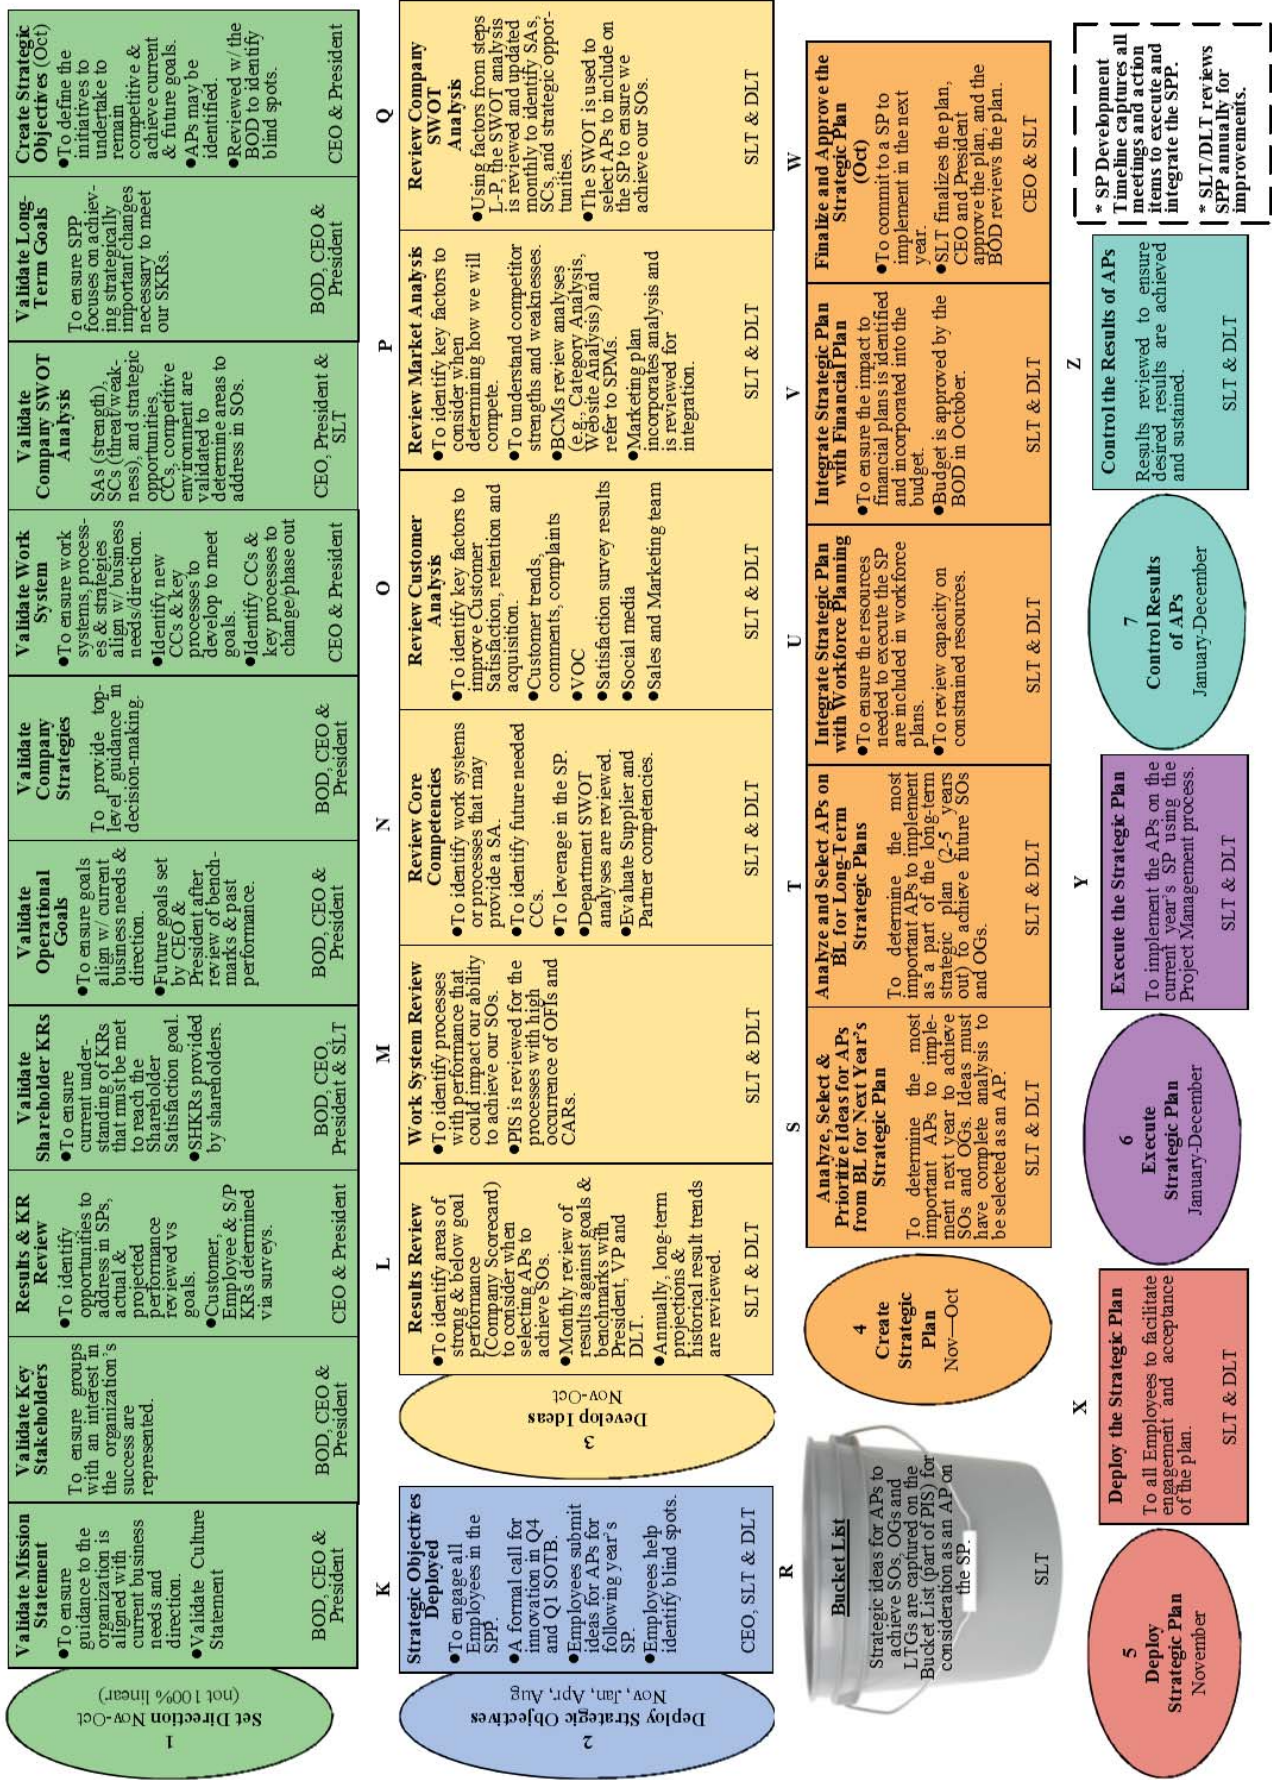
1
Set Direction Nov-Oct
(not 100% linear)

Validate Mission Statement
●To ensure guidance to the organization is aligned with current business needs and direction.
●Validate Culture Statement
BOD, CEO & President

Validate Key Stakeholders
To ensure groups with an interest in the organization's success are represented.
BOD, CEO & President

Results & KR Review
●To identify opportunities to address in SPs, actual & projected performance reviewed vs goals.
●Customer, Employee & S/P KRs determined via surveys.
CEO & President

Validate Shareholder KRs
●To ensure current understanding of KRs that must be met to reach the Shareholder Satisfaction goal.
●SHKRs provided by shareholders.
BOD, CEO, President & SLT

Validate Operational Goals
●To ensure goals align w/ current business needs & direction.
●Future goals set by CEO & President after review of benchmarks & past performance.
BOD, CEO & President

Validate Company Strategies
To provide top-level guidance in decision-making.
BOD, CEO & President

Validate Work System
●To ensure work systems, processes & strategies align w/ business needs/direction.
●Identify new CCs & key processes to develop to meet goals.
●Identify CCs & key processes to change/phase out
CEO & President

Validate Company SWOT Analysis
SAs (strength), SCs (threat/weakness), and strategic opportunities, CCs, competitive environment are validated to determine areas to address in SOs.
CEO, President & SLT

Validate Long-Term Goals
To ensure SPP focuses on achieving strategically important changes necessary to meet our SKRs.
BOD, CEO & President

Create Strategic Objectives (Oct)
●To define the initiatives to undertake to remain competitive & achieve current & future goals.
●APs may be identified.
●Reviewed w/ the BOD to identify blind spots.
CEO & President

2
Deploy Strategic Objectives
Nov, Jan, Apr, Aug

K
Strategic Objectives Deployed
●To engage all Employees in the SPP.
●A formal call for innovation in Q4 and Q1 SOTB.
●Employees submit ideas for APs for following year's SP.
●Employees help identify blind spots.
CEO, SLT & DLT

3
Develop Ideas
Nov-Oct

L
Results Review
●To identify areas of strong & below goal performance (Company Scorecard) to consider when selecting APs to achieve SOs.
●Monthly review of results against goals & benchmarks with President, VP and DLT.
●Annually, long-term projections & historical result trends are reviewed.
SLT & DLT

M
Work System Review
●To identify processes with performance that could impact our ability to achieve our SOs.
●PIS is reviewed for the processes with high occurrence of OFIs and CARs.
SLT & DLT

N
Review Core Competencies
●To identify work systems or processes that may provide a SA.
●To identify future needed CCs.
●To leverage in the SP.
●Department SWOT analyses are reviewed.
●Evaluate Supplier and Partner competencies.
SLT & DLT

O
Review Customer Analysis
●To identify key factors to improve Customer Satisfaction, retention and acquisition.
●Customer trends, comments, complaints
●VOC
●Satisfaction survey results
●Social media
●Sales and Marketing team
SLT & DLT

P
Review Market Analysis
●To identify key factors to consider when determining how we will compete.
●To understand competitor strengths and weaknesses.
●BCMs review analyses (e.g., Category Analysis, Website Analysis) and refer to SPMs.
●Marketing plan incorporates analysis and is reviewed for integration.
SLT & DLT

Q
Review Company SWOT Analysis
●Using factors from steps L-P, the SWOT analysis is reviewed and updated monthly to identify SAs, SCs, and strategic opportunities.
●The SWOT is used to select APs to include on the SP to ensure we achieve our SOs.
SLT & DLT

R
Bucket List
Strategic ideas for APs to achieve SOs, OGs and LTGs are captured on the Bucket List (part of PIS) for consideration as an AP on the SP.
SLT

4
Create Strategic Plan
Nov—Oct

S
Analyze, Select & Prioritize Ideas for APs from BL for Next Year's Strategic Plan
To determine the most important APs to implement next year to achieve SOs and OGs. Ideas must have complete analysis to be selected as an AP.
SLT & DLT

T
Analyze and Select APs on BL for Long-Term Strategic Plans
To determine the most important APs to implement as a part of the long-term strategic plan (2-5 years out) to achieve future SOs and OGs.
SLT & DLT

U
Integrate Strategic Plan with Workforce Planning
●To ensure the resources needed to execute the SP are included in workforce plans.
●To review capacity on constrained resources.
SLT & DLT

V
Integrate Strategic Plan with Financial Plan
●To ensure the impact to financial plans is identified and incorporated into the budget.
●Budget is approved by the BOD in October.
SLT & DLT

W
Finalize and Approve the Strategic Plan (Oct)
●To commit to a SP to implement in the next year.
●SLT finalizes the plan, CEO and President approve the plan, and the BOD reviews the plan.
CEO & SLT

5
Deploy Strategic Plan
November

X
Deploy the Strategic Plan
To all Employees to facilitate engagement and acceptance of the plan.
SLT & DLT

6
Execute Strategic Plan
January-December

Y
Execute the Strategic Plan
To implement the APs on the current year's SP using the Project Management process.
SLT & DLT

7
Control Results of APs
January-December

Z
Control the Results of APs
Results reviewed to ensure desired results are achieved and sustained.
SLT & DLT

* SP Development Timeline captures all meetings and action items to execute and integrate the SPP.
* SLT/DLT reviews SPP annually for improvements.